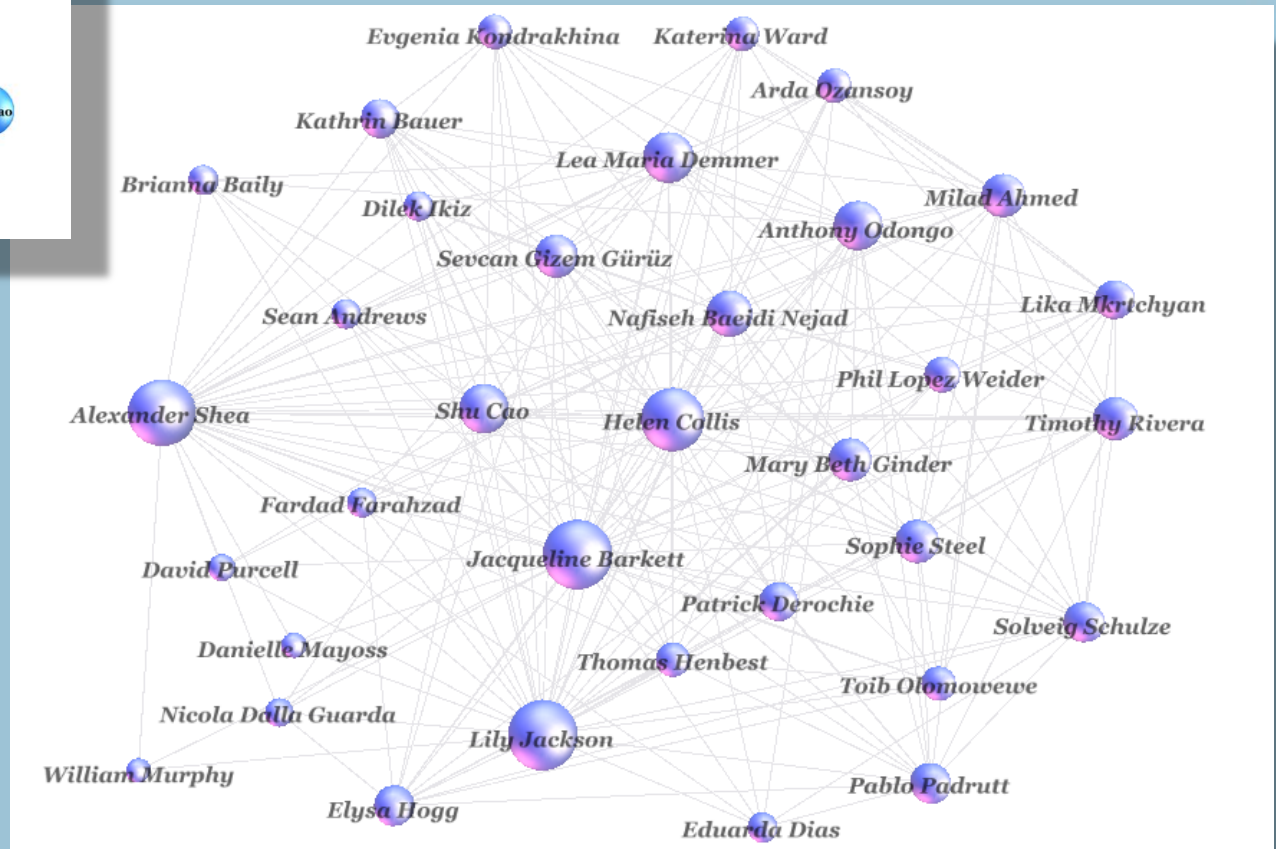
Evgenia Kondrakhina
Katerina Ward
Arda Ozansoy
Kathrin Bauer
Lea Maria Demmer
Brianna Baily
Milad Ahmed
Dilek Ikiz
Anthony Odongo
Sevcan Gizem Gürüz
Lika Mkrtchyan
Sean Andrews
Nafiseh Baeidi Nejad
Phil Lopez Weider
Alexander Shea
Shu Cao
Helen Collis
Timothy Rivera
Mary Beth Ginder
Fardad Farahzad
Sophie Steel
Jacqueline Barkett
David Purcell
Patrick Derochie
Solveig Schulze
Danielle Mayoss
Thomas Henbest
Toib Olomowewe
Nicola Dalla Guarda
Lily Jackson
William Murphy
Pablo Padrutt
Elysa Hogg
Eduarda Dias